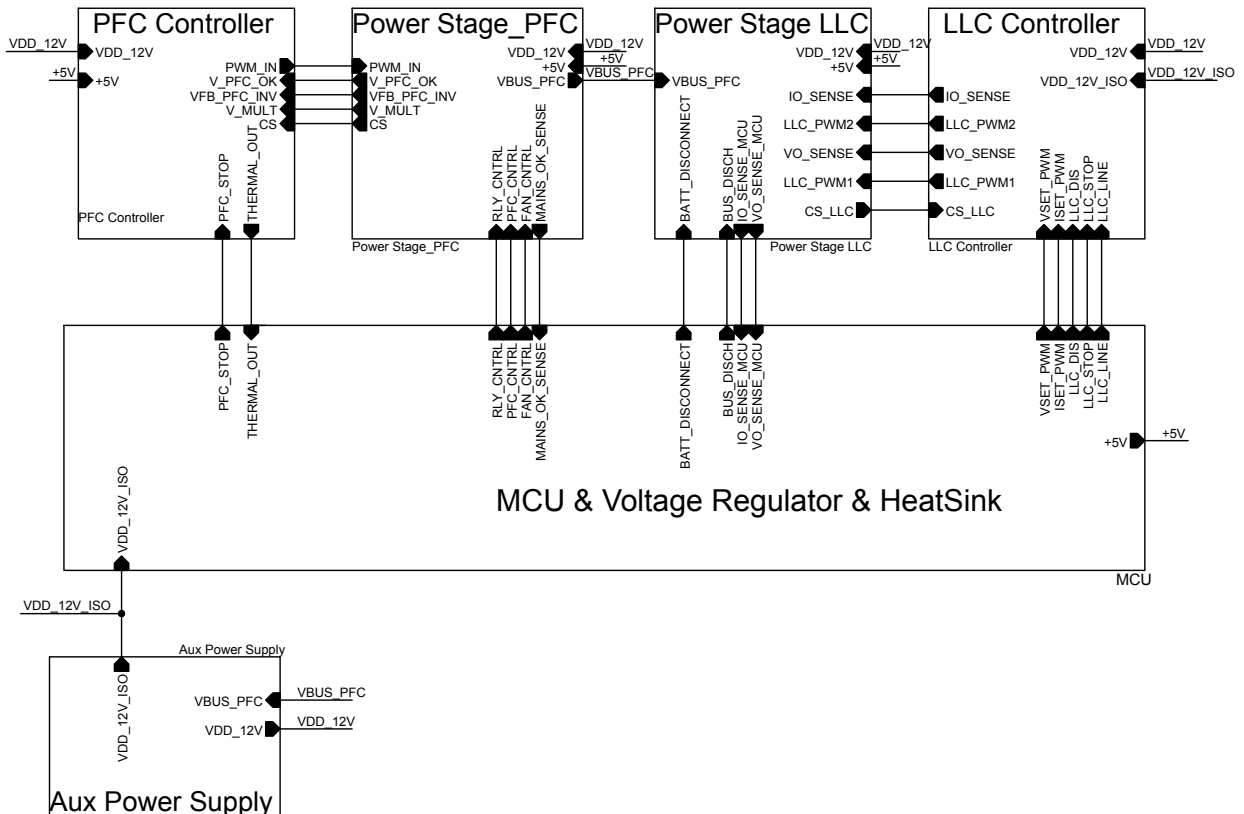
PFC Controller
VDD_12V
VDD_12V
+5V
+5V
PWM_IN
V_PFC_OK
VFB_PFC_INV
V_MULT
CS
PFC_STOP
THERMAL_OUT
PFC Controller

Power Stage_PFC
PWM_IN
V_PFC_OK
VFB_PFC_INV
V_MULT
CS
VDD_12V
VDD_12V
+5V
+5V
VBUS_PFC
VBUS_PFC
RLY_CNTRL
PFC_CNTRL
FAN_CNTRL
MAINS_OK_SENSE
Power Stage_PFC

Power Stage LLC
VBUS_PFC
VDD_12V
VDD_12V
+5V
+5V
IO_SENSE
LLC_PWM2
VO_SENSE
LLC_PWM1
CS_LLC
BATT_DISCONNECT
BUS_DISCH
IO_SENSE_MCU
VO_SENSE_MCU
Power Stage LLC

LLC Controller
VDD_12V
VDD_12V
VDD_12V_ISO
VDD_12V_ISO
IO_SENSE
LLC_PWM2
VO_SENSE
LLC_PWM1
CS_LLC
VSET_PWM
ISET_PWM
LLC_DIS
LLC_STOP
LLC_LINE
LLC Controller

PFC_STOP
THERMAL_OUT
RLY_CNTRL
PFC_CNTRL
FAN_CNTRL
MAINS_OK_SENSE
BATT_DISCONNECT
BUS_DISCH
IO_SENSE_MCU
VO_SENSE_MCU
VSET_PWM
ISET_PWM
LLC_DIS
LLC_STOP
LLC_LINE
+5V
+5V
VDD_12V_ISO
MCU & Voltage Regulator & HeatSink
MCU

VDD_12V_ISO

Aux Power Supply
VDD_12V_ISO
VBUS_PFC
VBUS_PFC
VDD_12V
VDD_12V
Aux Power Supply